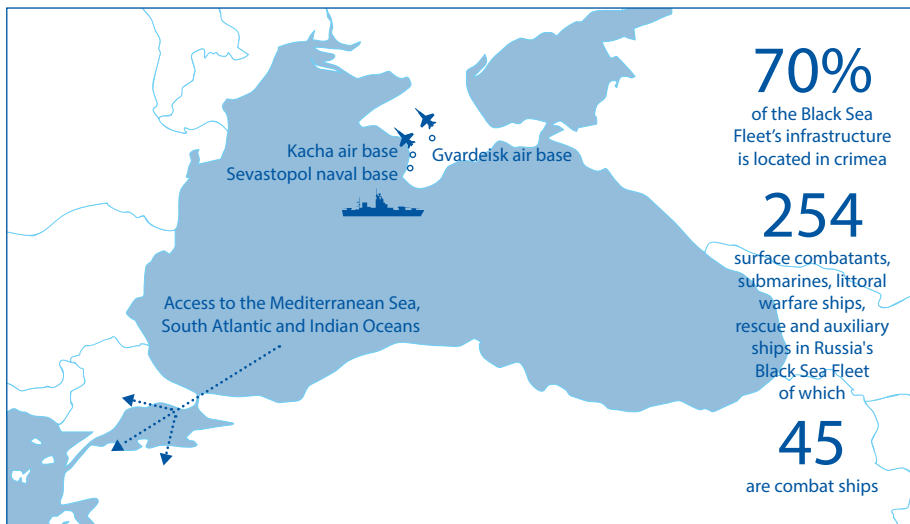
Kacha air base
Sevastopol naval base

Gvardeisk air base

Access to the Mediterranean Sea, South Atlantic and Indian Oceans

70%
of the Black Sea Fleet's infrastructure is located in crimea

254
surface combatants, submarines, littoral warfare ships, rescue and auxiliary ships in Russia's Black Sea Fleet of which

45
are combat ships